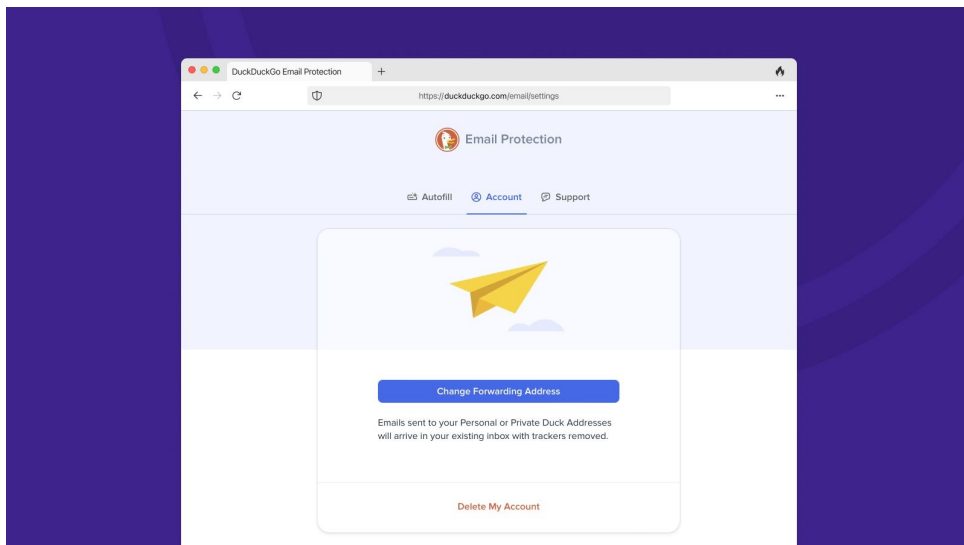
DuckDuckGo Email Protection

https://duckduckgo.com/email/settings

Email Protection

Autofill Account Support

Change Forwarding Address

Emails sent to your Personal or Private Duck Addresses will arrive in your existing inbox with trackers removed.

Delete My Account